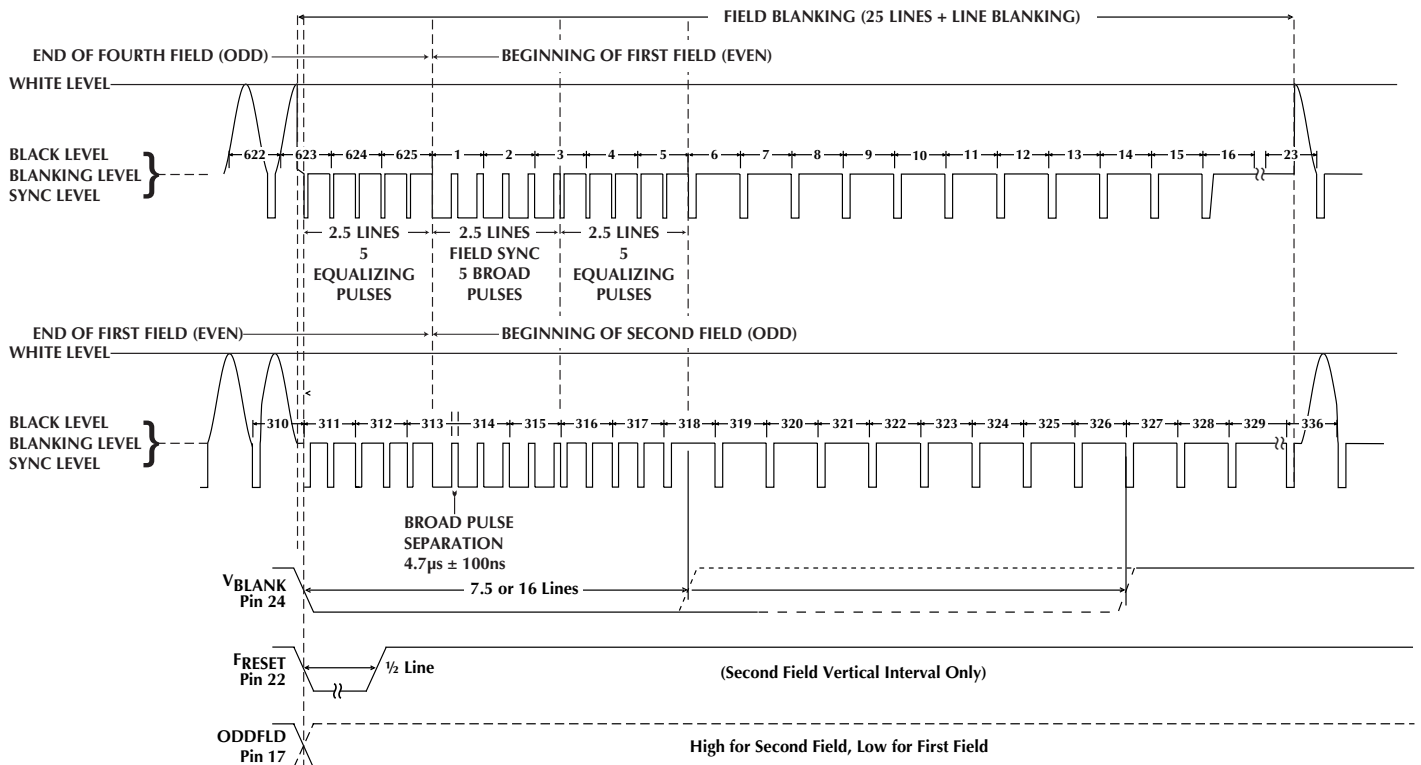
FIELD BLANKING (25 LINES + LINE BLANKING)

END OF FOURTH FIELD (ODD)

BEGINNING OF FIRST FIELD (EVEN)

WHITE LEVEL

BLACK LEVEL
BLANKING LEVEL
SYNC LEVEL

622 623 624 625 1 2 3 4 5 6 7 8 9 10 11 12 13 14 15 16 23

2.5 LINES
5
EQUALIZING
PULSES

2.5 LINES
FIELD SYNC
5 BROAD
PULSES

2.5 LINES
5
EQUALIZING
PULSES

END OF FIRST FIELD (EVEN)

BEGINNING OF SECOND FIELD (ODD)

WHITE LEVEL

BLACK LEVEL
BLANKING LEVEL
SYNC LEVEL

310 311 312 313 314 315 316 317 318 319 320 321 322 323 324 325 326 327 328 329 336

BROAD PULSE
SEPARATION
4.7μs ± 100ns

$V_{BLANK}$
Pin 24

7.5 or 16 Lines

$F_{RESET}$
Pin 22

½ Line

(Second Field Vertical Interval Only)

ODDFLD
Pin 17

High for Second Field, Low for First Field